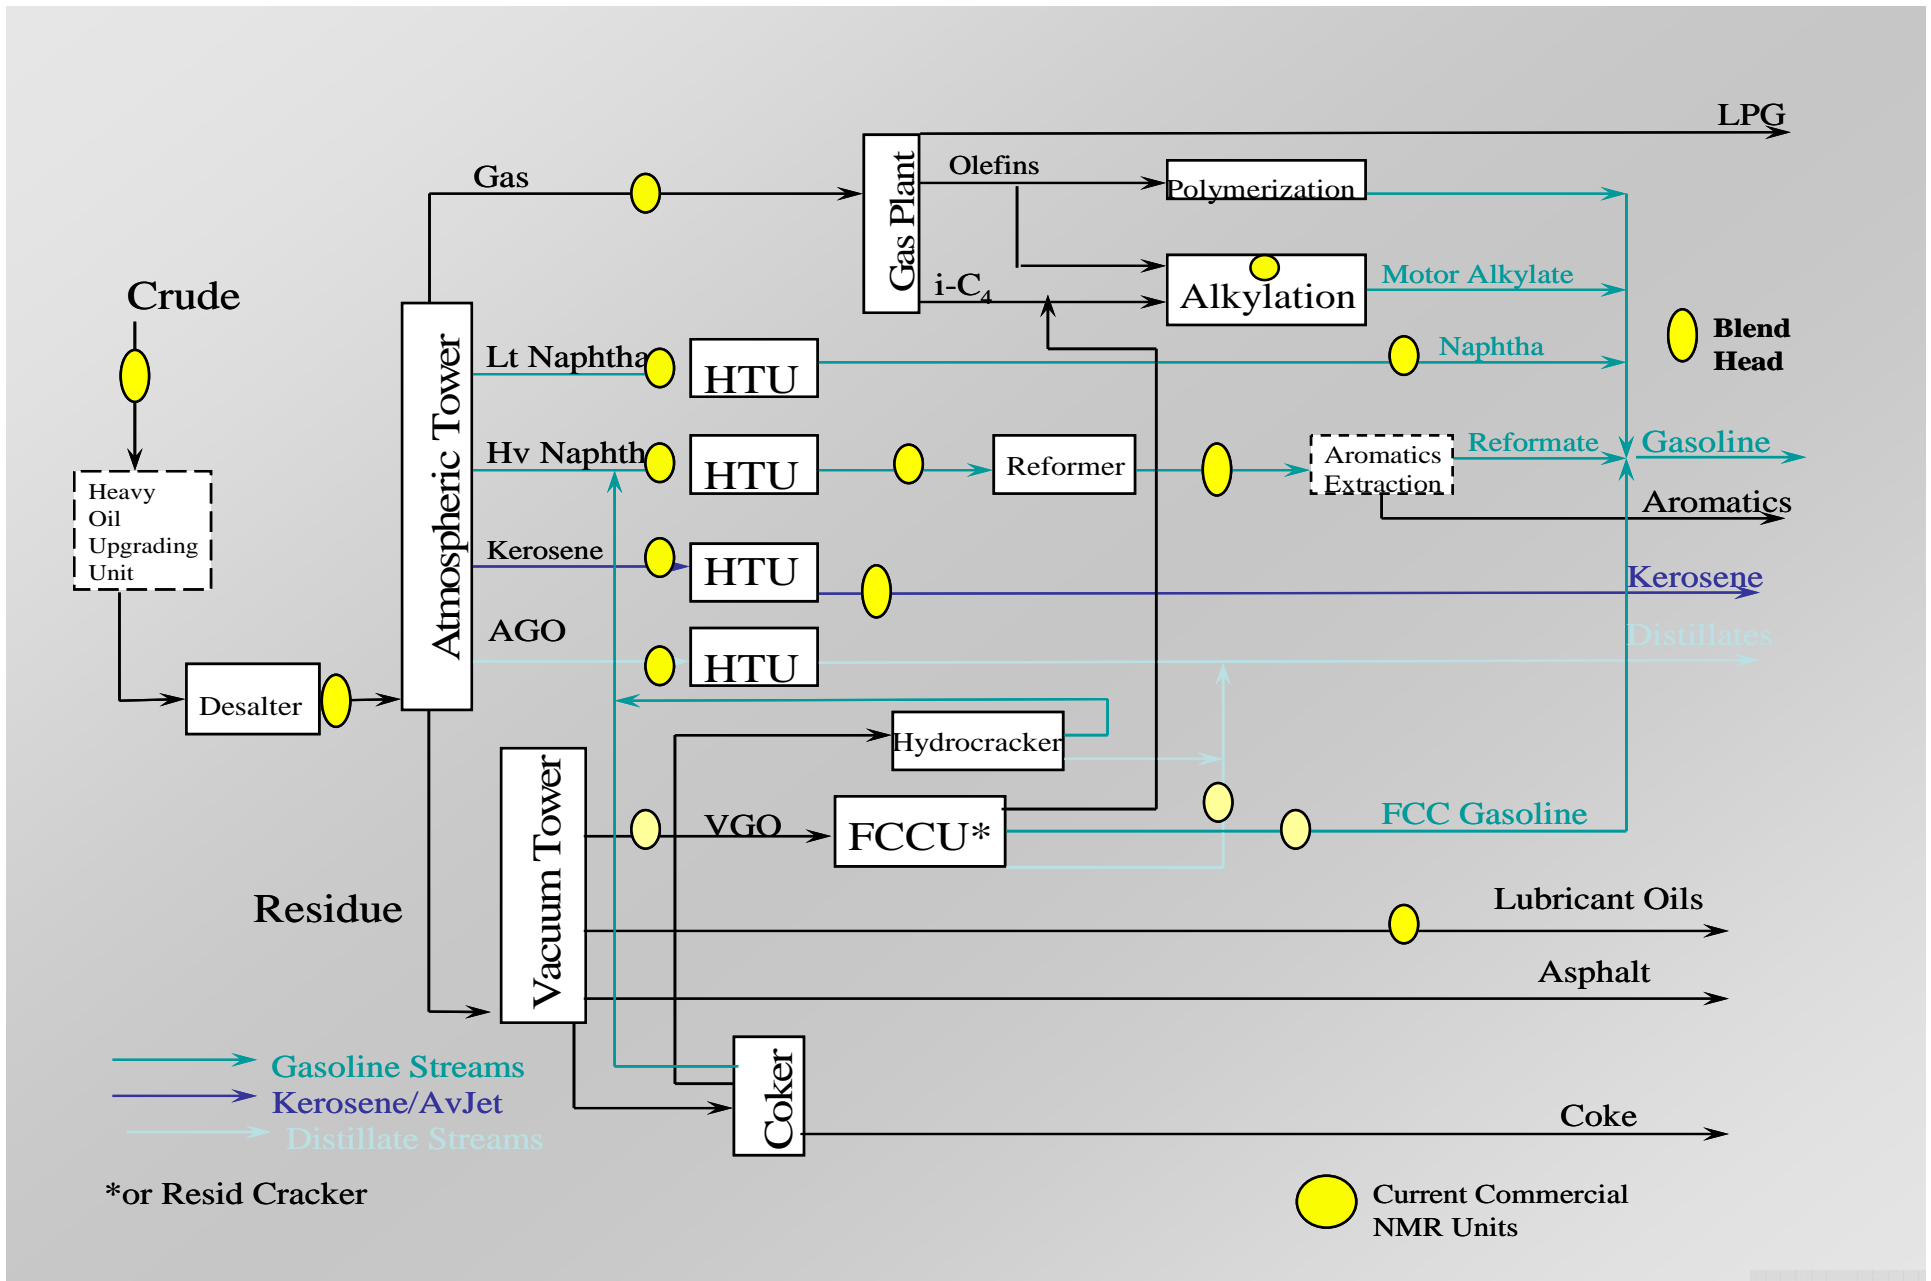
LPG

Gas Plant

Olefins

Polymerization

Gas

i-$C_4$

Alkylation

Motor Alkylate

Crude

Atmospheric Tower

Lt Naphtha

HTU

Naphtha

Blend Head

Hv Naphth

HTU

Reformer

Aromatics Extraction

Reformate

Gasoline

Aromatics

Heavy Oil Upgrading Unit

Kerosene

HTU

Kerosene

AGO

HTU

Distillates

Desalter

Hydrocracker

Vacuum Tower

VGO

FCCU*

FCC Gasoline

Residue

Lubricant Oils

Asphalt

Coker

Coke

Gasoline Streams

Kerosene/AvJet

Distillate Streams

*or Resid Cracker

Current Commercial NMR Units